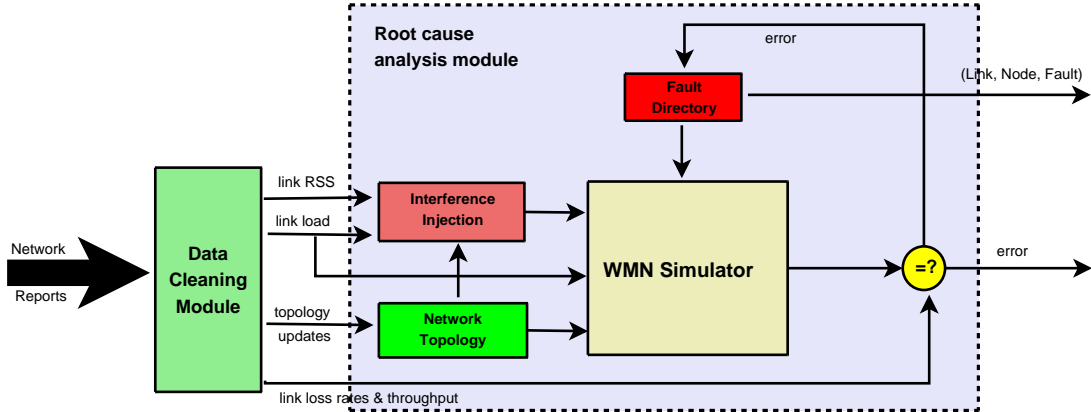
Root cause analysis module

error

(Link, Node, Fault)

Fault Directory

Network Reports

Data Cleaning Module

link RSS

link load

Interference Injection

WMN Simulator

=?

error

topology updates

Network Topology

link loss rates & throughput